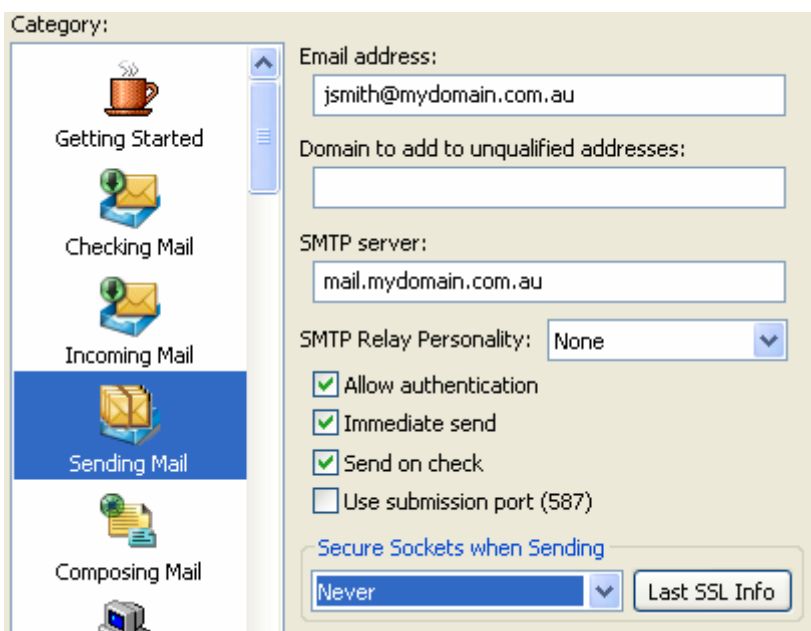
Category:

Getting Started

Checking Mail

Incoming Mail

Sending Mail

Composing Mail

Email address:

jsmith@mydomain.com.au

Domain to add to unqualified addresses:

SMTP server:

mail.mydomain.com.au

SMTP Relay Personality: None

Allow authentication

Immediate send

Send on check

Use submission port (587)

Secure Sockets when Sending

Never

Last SSL Info